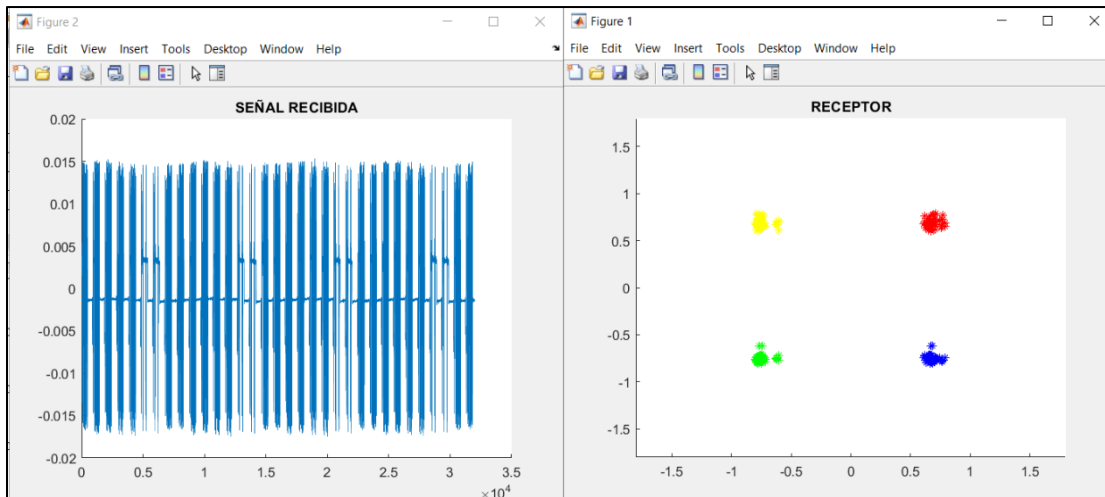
Figure 2

File Edit View Insert Tools Desktop Window Help

SEÑAL RECIBIDA

0.02
0.015
0.01
0.005
0
-0.005
-0.01
-0.015
-0.02

0 0.5 1 1.5 2 2.5 3 3.5
$\times 10^4$

Figure 1

File Edit View Insert Tools Desktop Window Help

RECEPTOR

1.5
1
0.5
0
-0.5
-1
-1.5

-1.5 -1 -0.5 0 0.5 1 1.5